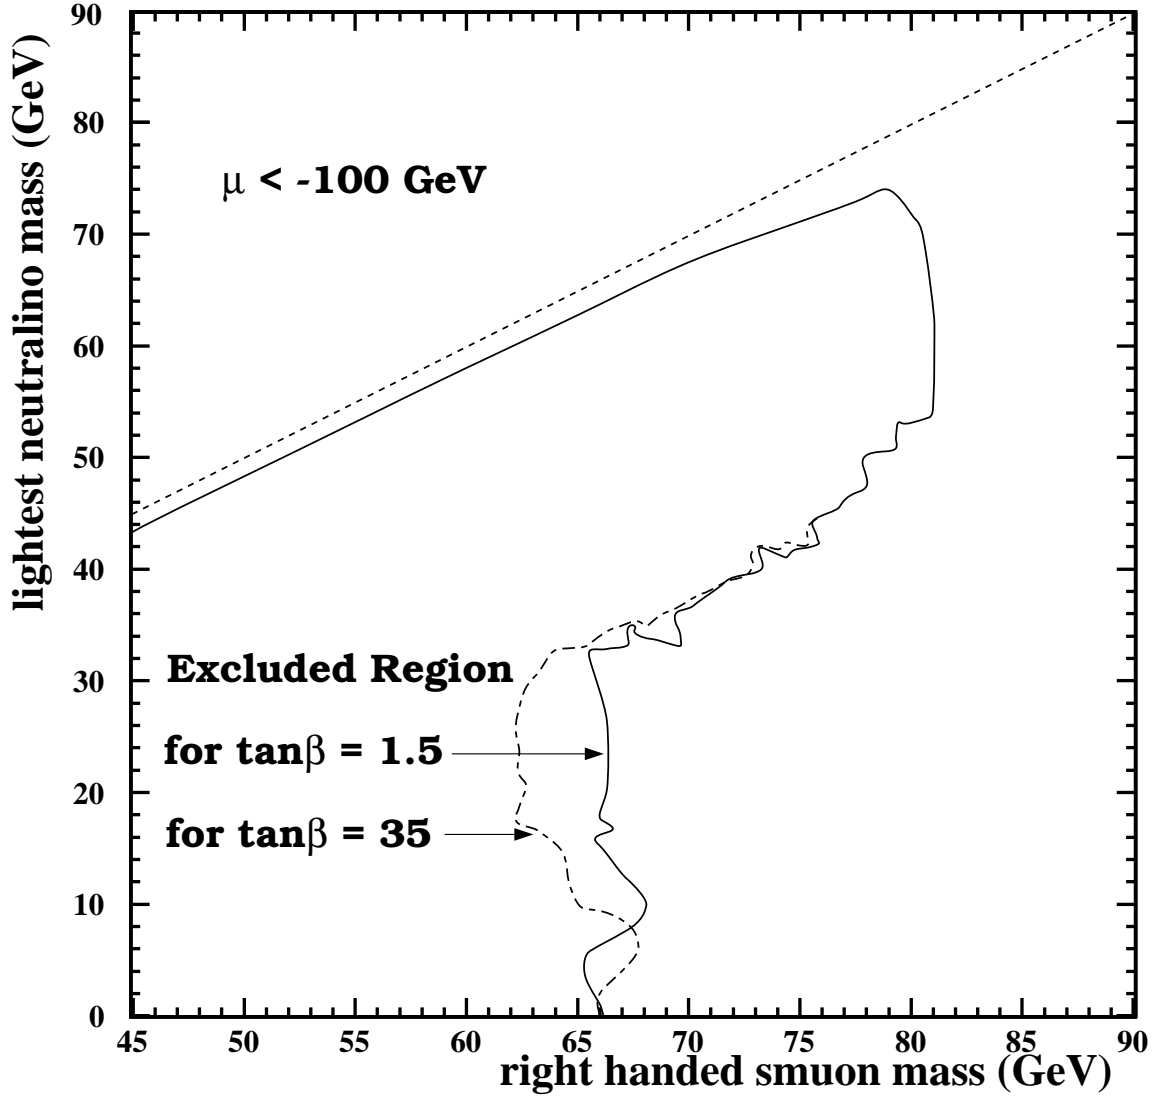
$\mu$ < -100 GeV

Excluded Region

for tan$\beta$ = 1.5

for tan$\beta$ = 35

lightest neutralino mass (GeV)

90
80
70
60
50
40
30
20
10
0

45
50
55
60
65
70
75
80
85
90

right handed smuon mass (GeV)